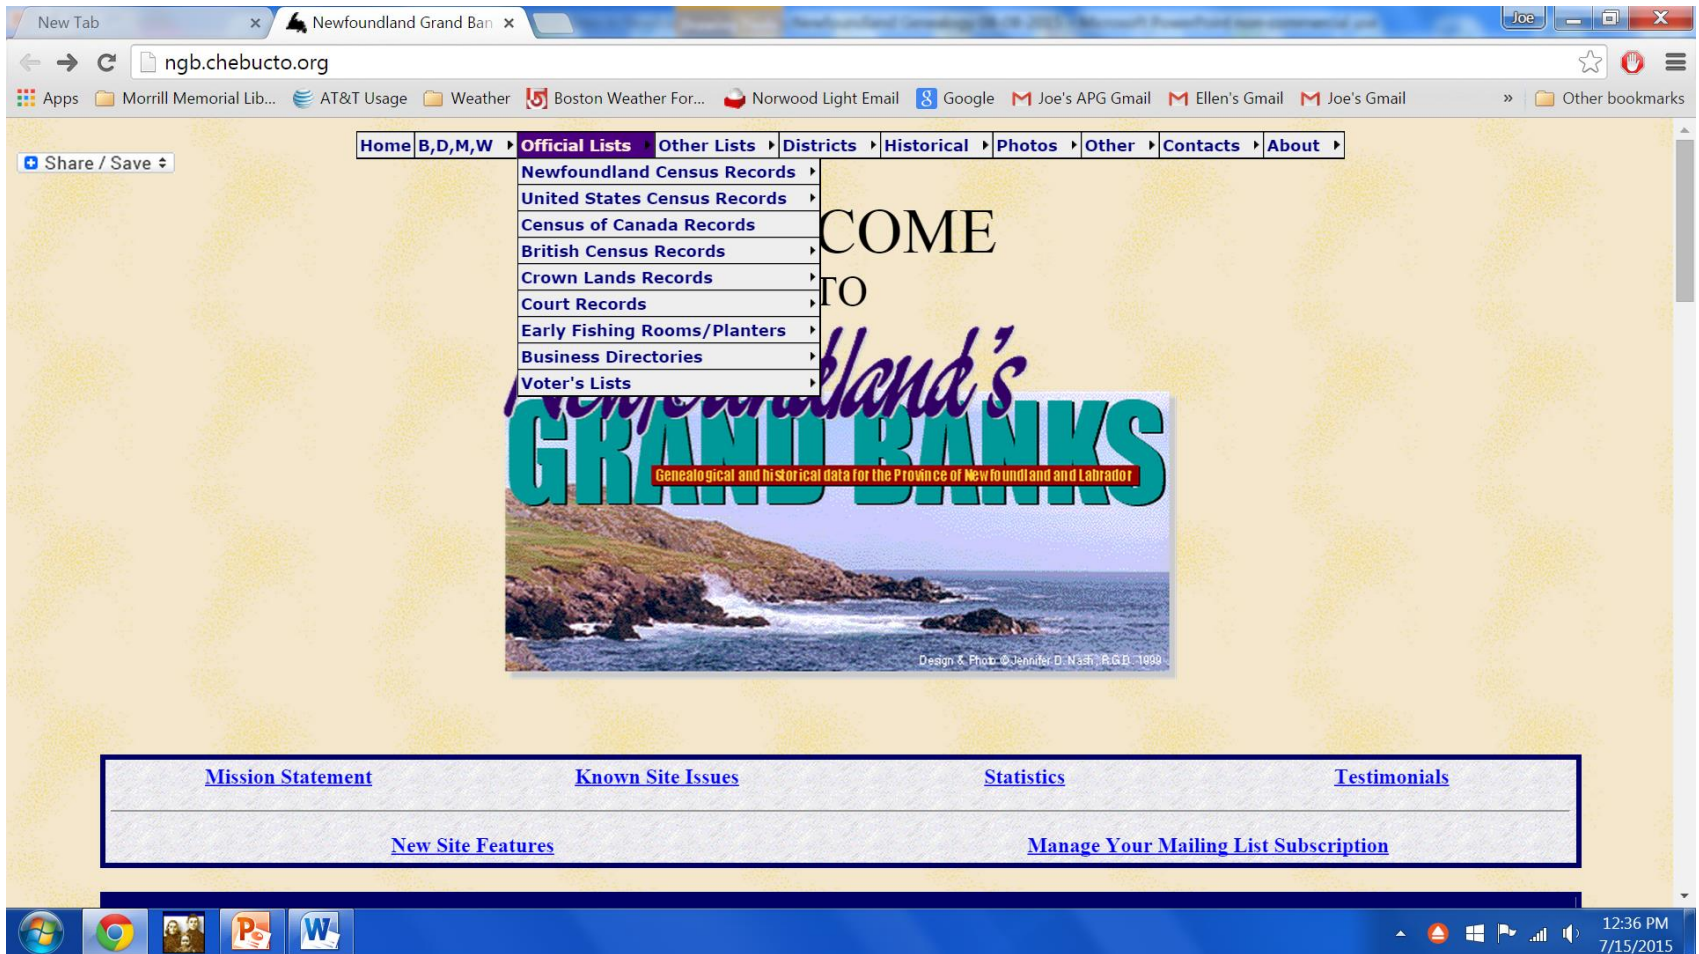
New Tab ×
Newfoundland Grand Ban ×
Joe
ngb.chebucto.org
Apps Morrill Memorial Lib... AT&T Usage Weather Boston Weather For... Norwood Light Email Google Joe's APG Gmail Ellen's Gmail Joe's Gmail » Other bookmarks

Share / Save

Home | B,D,M,W | Official Lists | Other Lists | Districts | Historical | Photos | Other | Contacts | About

Newfoundland Census Records
United States Census Records
Census of Canada Records
British Census Records
Crown Lands Records
Court Records
Early Fishing Rooms/Planters
Business Directories
Voter's Lists

COME
TO
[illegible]land's
GRAND BANKS
Genealogical and historical data for the Province of Newfoundland and Labrador
Design & Photo © Jennifer D. Nash, R.G.D. 1999

| Mission Statement | Known Site Issues | Statistics | Testimonials |
|---|---|---|---|
| New Site Features | | Manage Your Mailing List Subscription | |

12:36 PM
7/15/2015